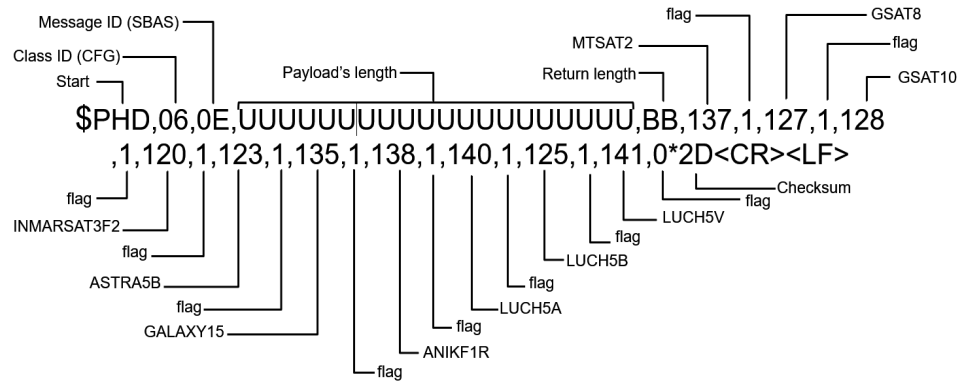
Message ID (SBAS)
Class ID (CFG)
Start
Payload's length
Return length
MTSAT2
flag
GSAT8
flag
GSAT10

$PHD,06,0E,UUUUUUUUUUUUUUUUUUUU,BB,137,1,127,1,128
,1,120,1,123,1,135,1,138,1,140,1,125,1,141,0*2D<CR><LF>

flag
INMARSAT3F2
flag
ASTRA5B
flag
GALAXY15
flag
ANIKF1R
flag
LUCH5A
flag
LUCH5B
flag
LUCH5V
flag
Checksum